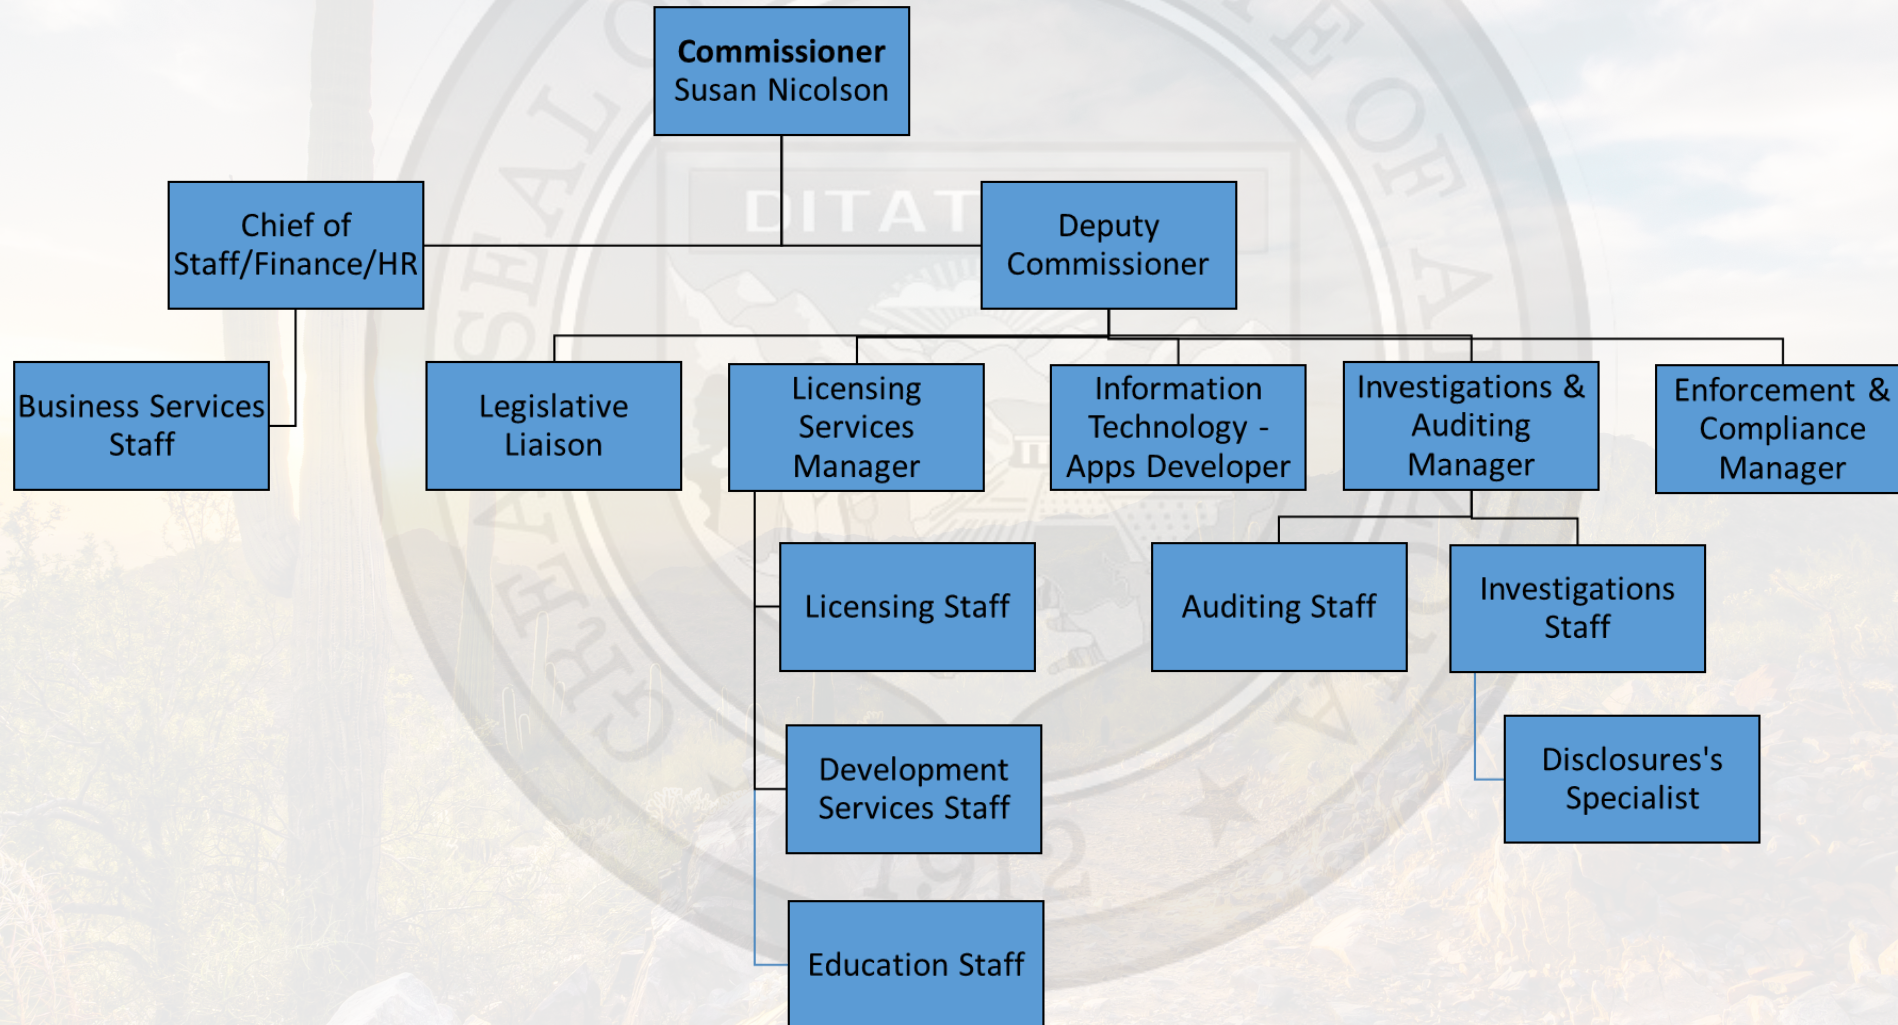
**Commissioner**
Susan Nicolson

Chief of Staff/Finance/HR

Deputy Commissioner

Business Services Staff

Legislative Liaison

Licensing Services Manager

Information Technology - Apps Developer

Investigations & Auditing Manager

Enforcement & Compliance Manager

Licensing Staff

Auditing Staff

Investigations Staff

Development Services Staff

Disclosures's Specialist

Education Staff

DITAT

1912